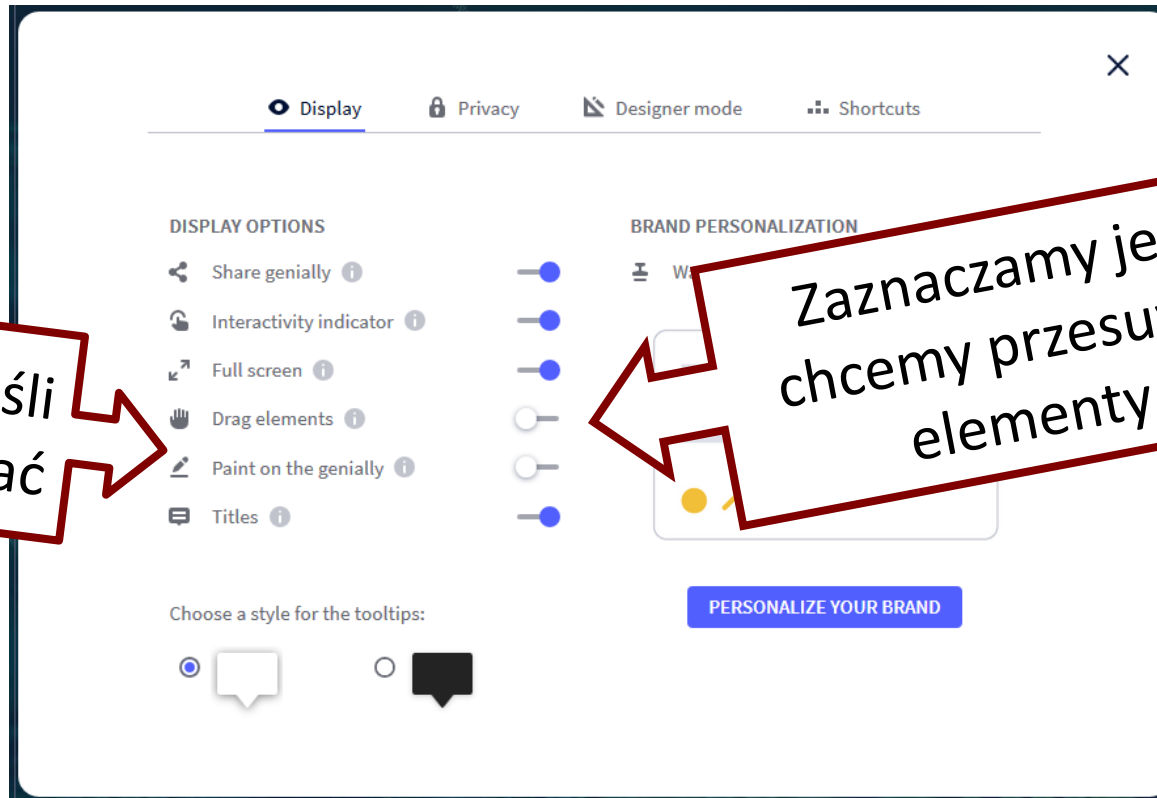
Display Privacy Designer mode Shortcuts

DISPLAY OPTIONS

Share genially

Interactivity indicator

Full screen

Drag elements

Paint on the genially

Titles

Choose a style for the tooltips:

BRAND PERSONALIZATION

W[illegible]

PERSONALIZE YOUR BRAND

Zaznaczamy je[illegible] chcemy przesu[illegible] elementy

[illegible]śli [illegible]ać